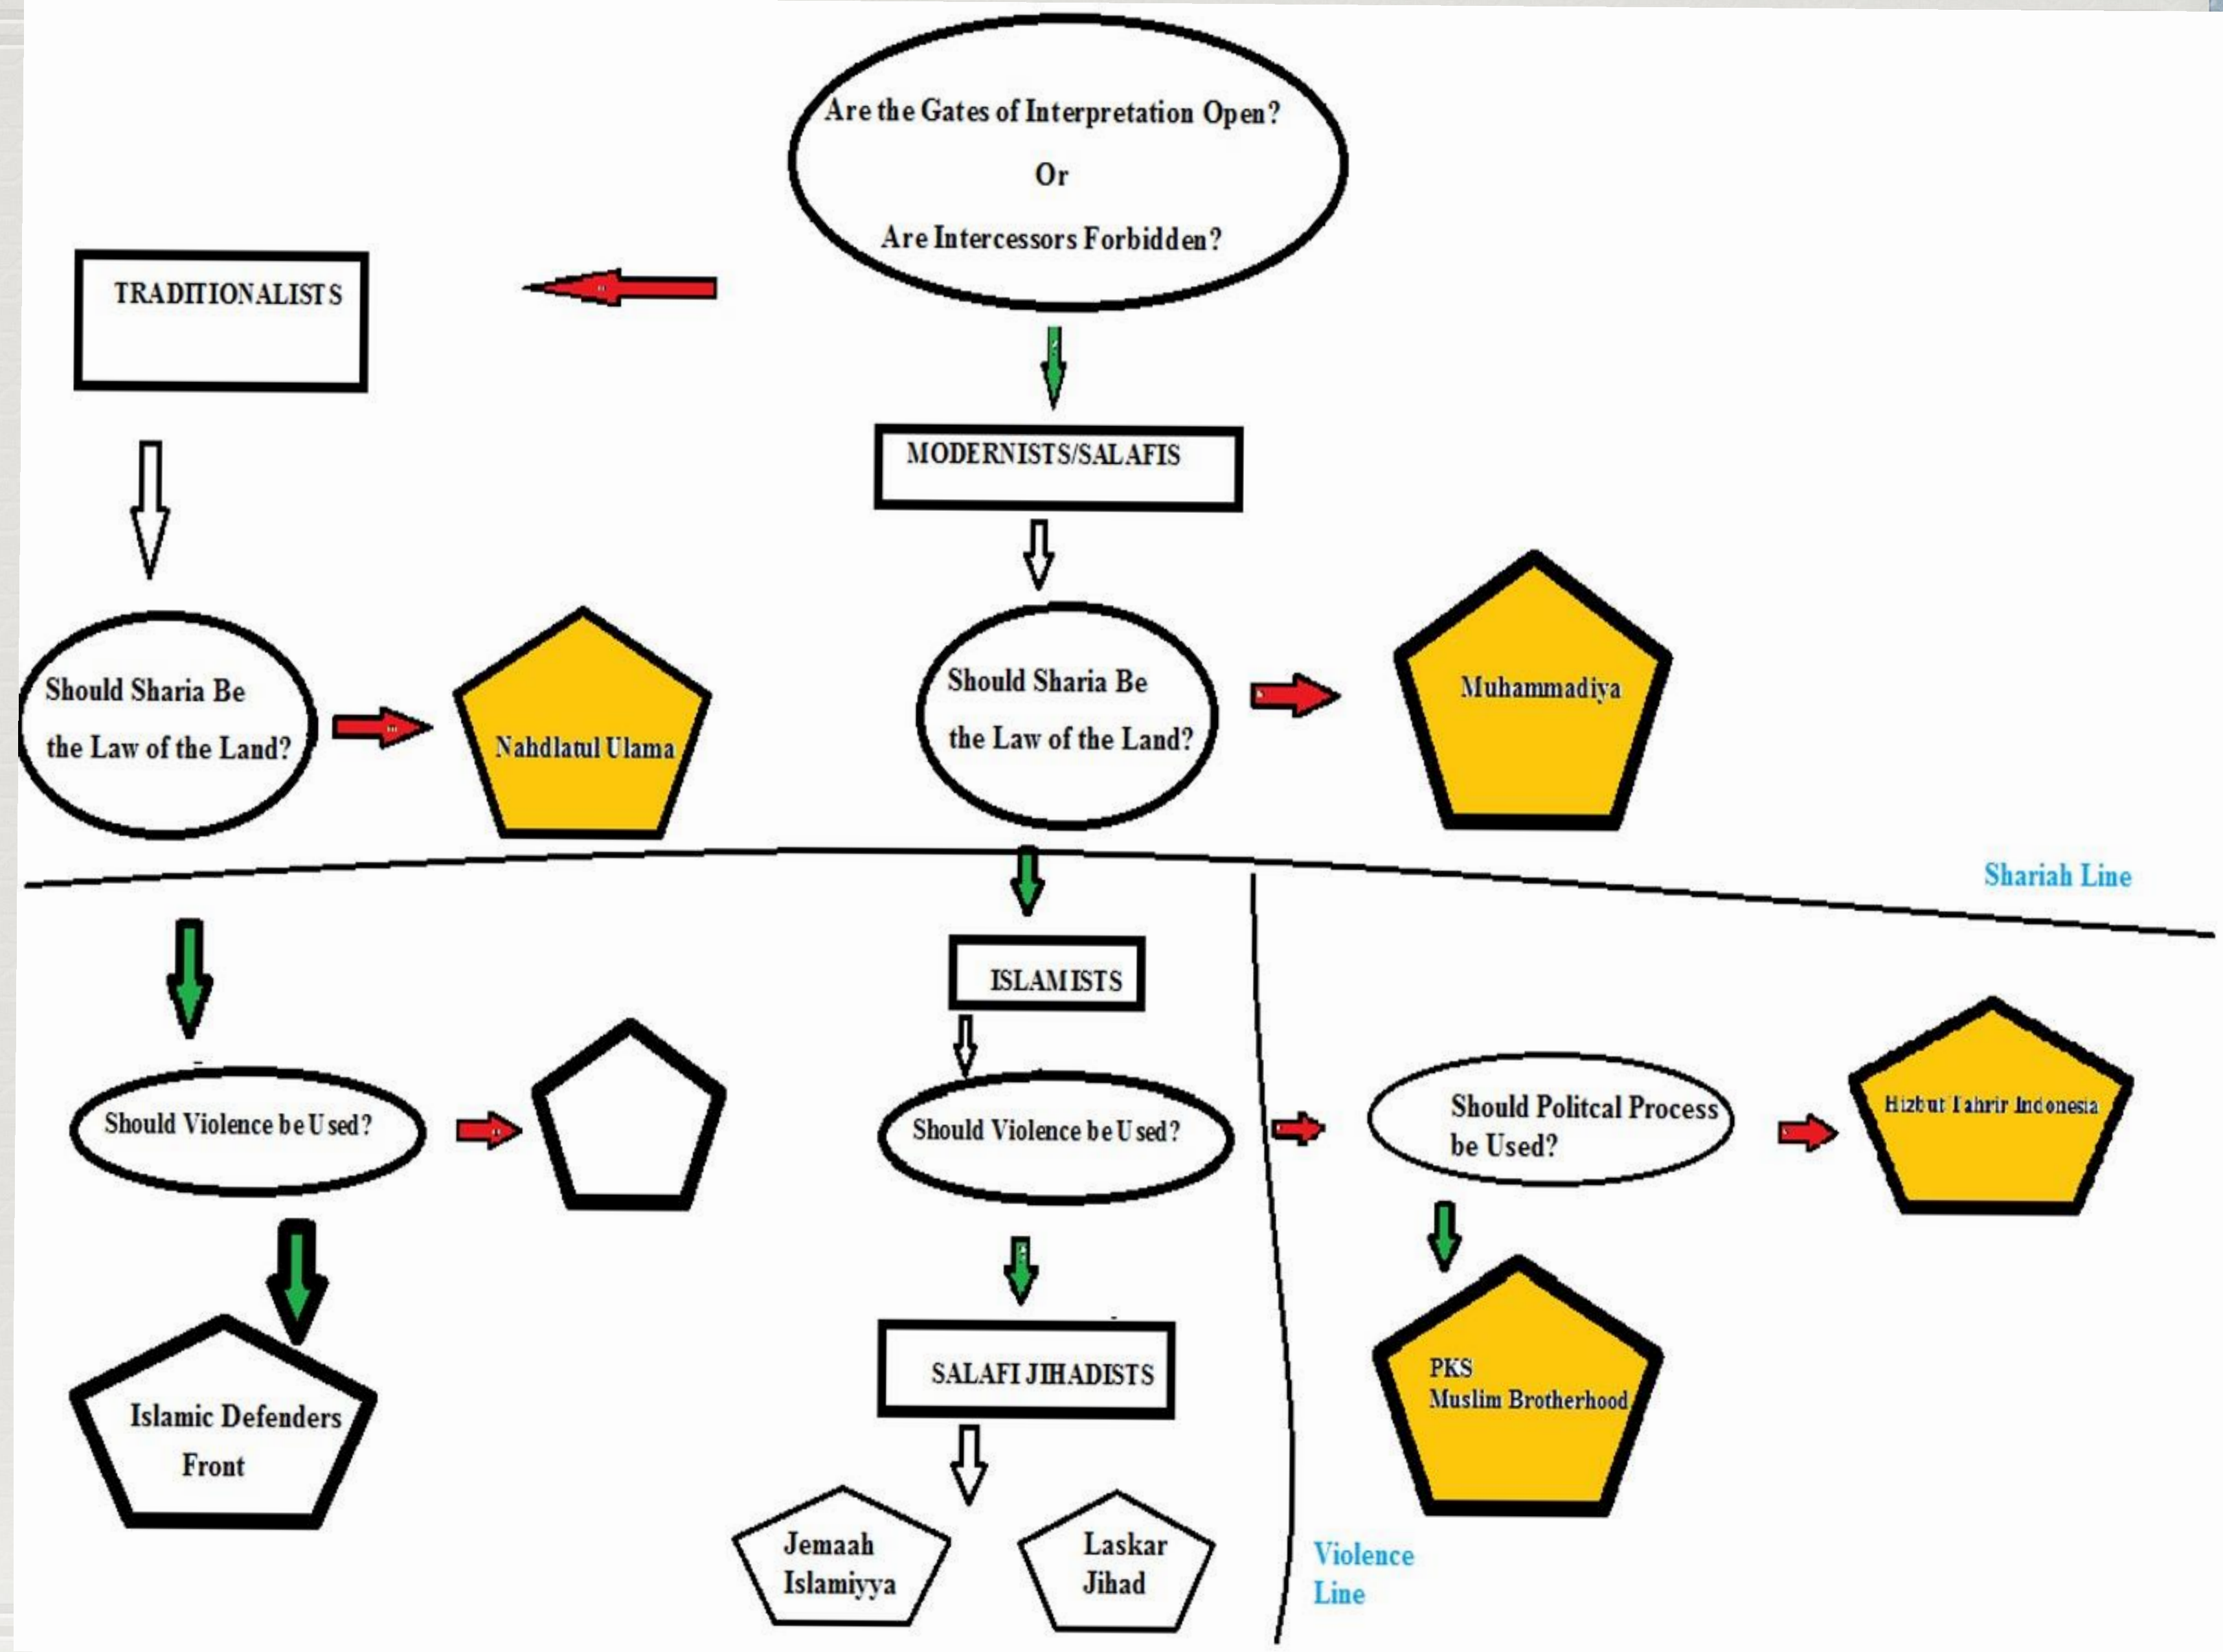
Are the Gates of Interpretation Open?

Or

Are Intercessors Forbidden?

TRADITIONALISTS

MODERNISTS/SALAFIS

Should Sharia Be the Law of the Land?

Nahdlatul Ulama

Should Sharia Be the Law of the Land?

Muhammadiya

Shariah Line

ISLAMISTS

Should Violence be Used?

Should Violence be Used?

Should Politcal Process be Used?

Hizbut Tahrir Indonesia

Islamic Defenders Front

SALAFI JIHADISTS

PKS
Muslim Brotherhood

Jemaah Islamiyya

Laskar Jihad

Violence Line